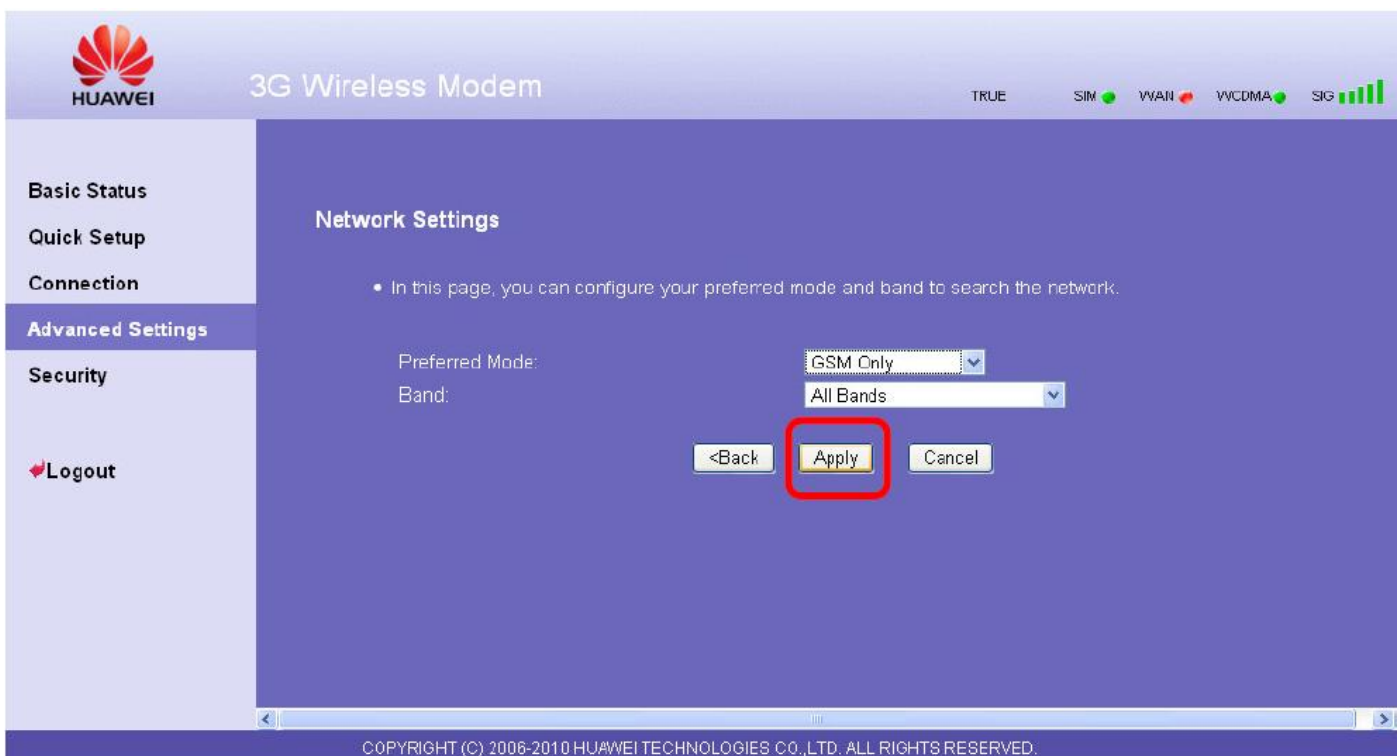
HUAWEI

3G Wireless Modem

TRUE SIM WAN WCDMA SIG

Basic Status
Quick Setup
Connection
Advanced Settings
Security

Logout

Network Settings

• In this page, you can configure your preferred mode and band to search the network.

Preferred Mode: GSM Only
Band: All Bands

<Back Apply Cancel

COPYRIGHT (C) 2006-2010 HUAWEI TECHNOLOGIES CO.,LTD. ALL RIGHTS RESERVED.